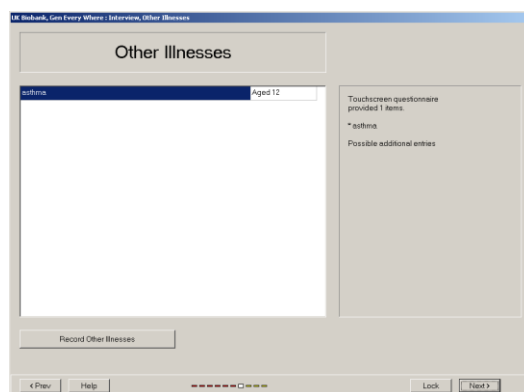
UK Biobank, Gen Every Where : Interview, Other Illnesses

Other Illnesses

| asthma | Aged 12 |
|---|---|

Touchscreen questionnaire provided 1 items.

* asthma

Possible additional entries

Record Other Illnesses

< Prev
Help
Lock
Next >